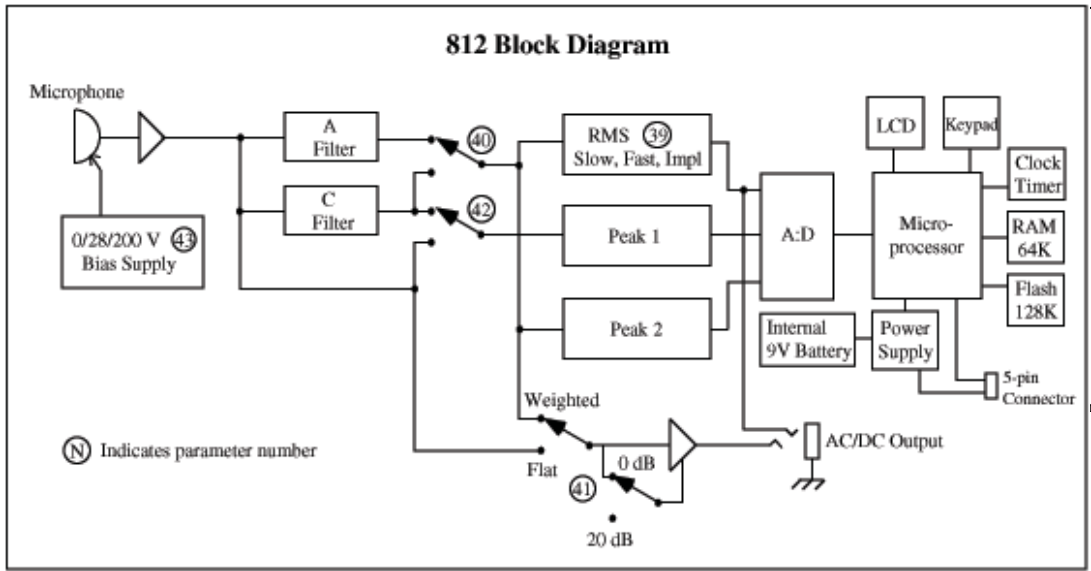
812 Block Diagram

Microphone

0/28/200 V 43
Bias Supply

A
Filter

C
Filter

40

42

RMS 39
Slow, Fast, Impl

Peak 1

Peak 2

A:D

LCD

Keypad

Clock
Timer

Micro-
processor

RAM
64K

Flash
128K

Internal
9V Battery

Power
Supply

5-pin
Connector

Weighted

Flat

0 dB

41

20 dB

AC/DC Output

N Indicates parameter number